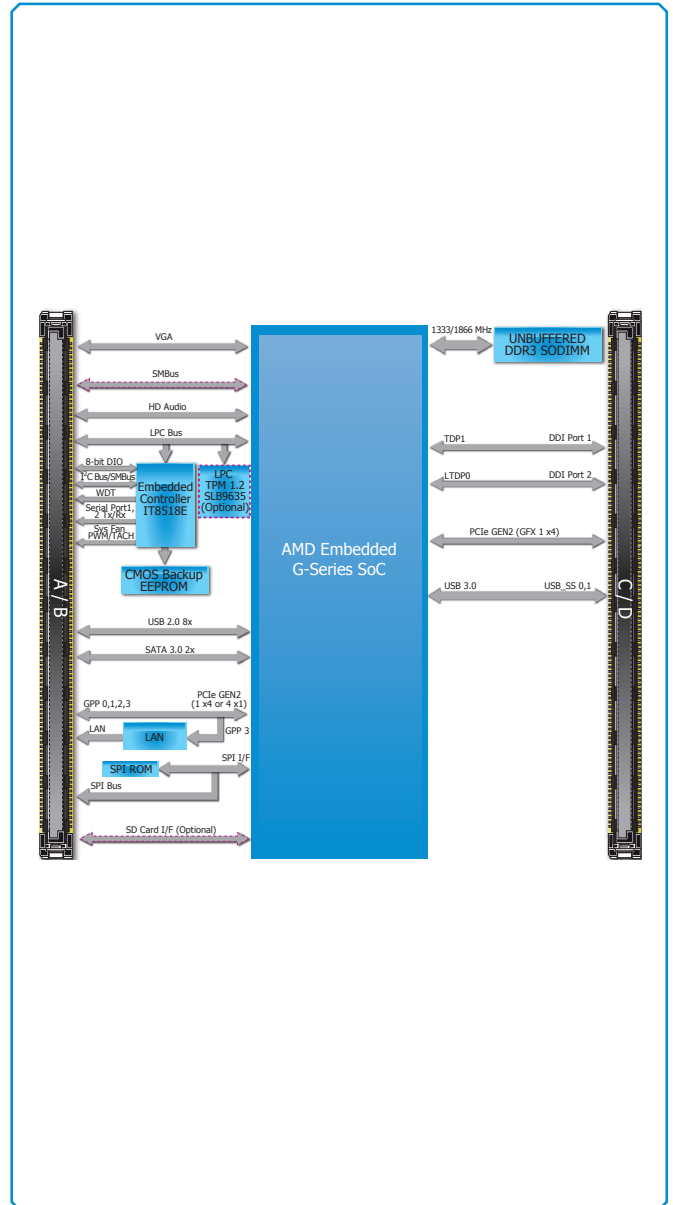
A / B

VGA

SMBus

HD Audio

LPC Bus

8-bit DIO

$I^2C$ Bus/SMBus

WDT

Serial Port1, 2 Tx/Rx

Sys Fan PWM/TACH

Embedded Controller IT8518E

LPC TPM 1.2 SLB9635 (Optional)

CMOS Backup EEPROM

USB 2.0 8x

SATA 3.0 2x

GPP 0,1,2,3

PCIe GEN2 (1 x4 or 4 x1)

LAN

LAN

GPP 3

SPI ROM

SPI I/F

SPI Bus

SD Card I/F (Optional)

AMD Embedded G-Series SoC

1333/1866 MHz

UNBUFFERED DDR3 SODIMM

TDP1

DDI Port 1

LTDP0

DDI Port 2

PCIe GEN2 (GFX 1 x4)

USB 3.0

USB_SS 0,1

C / D